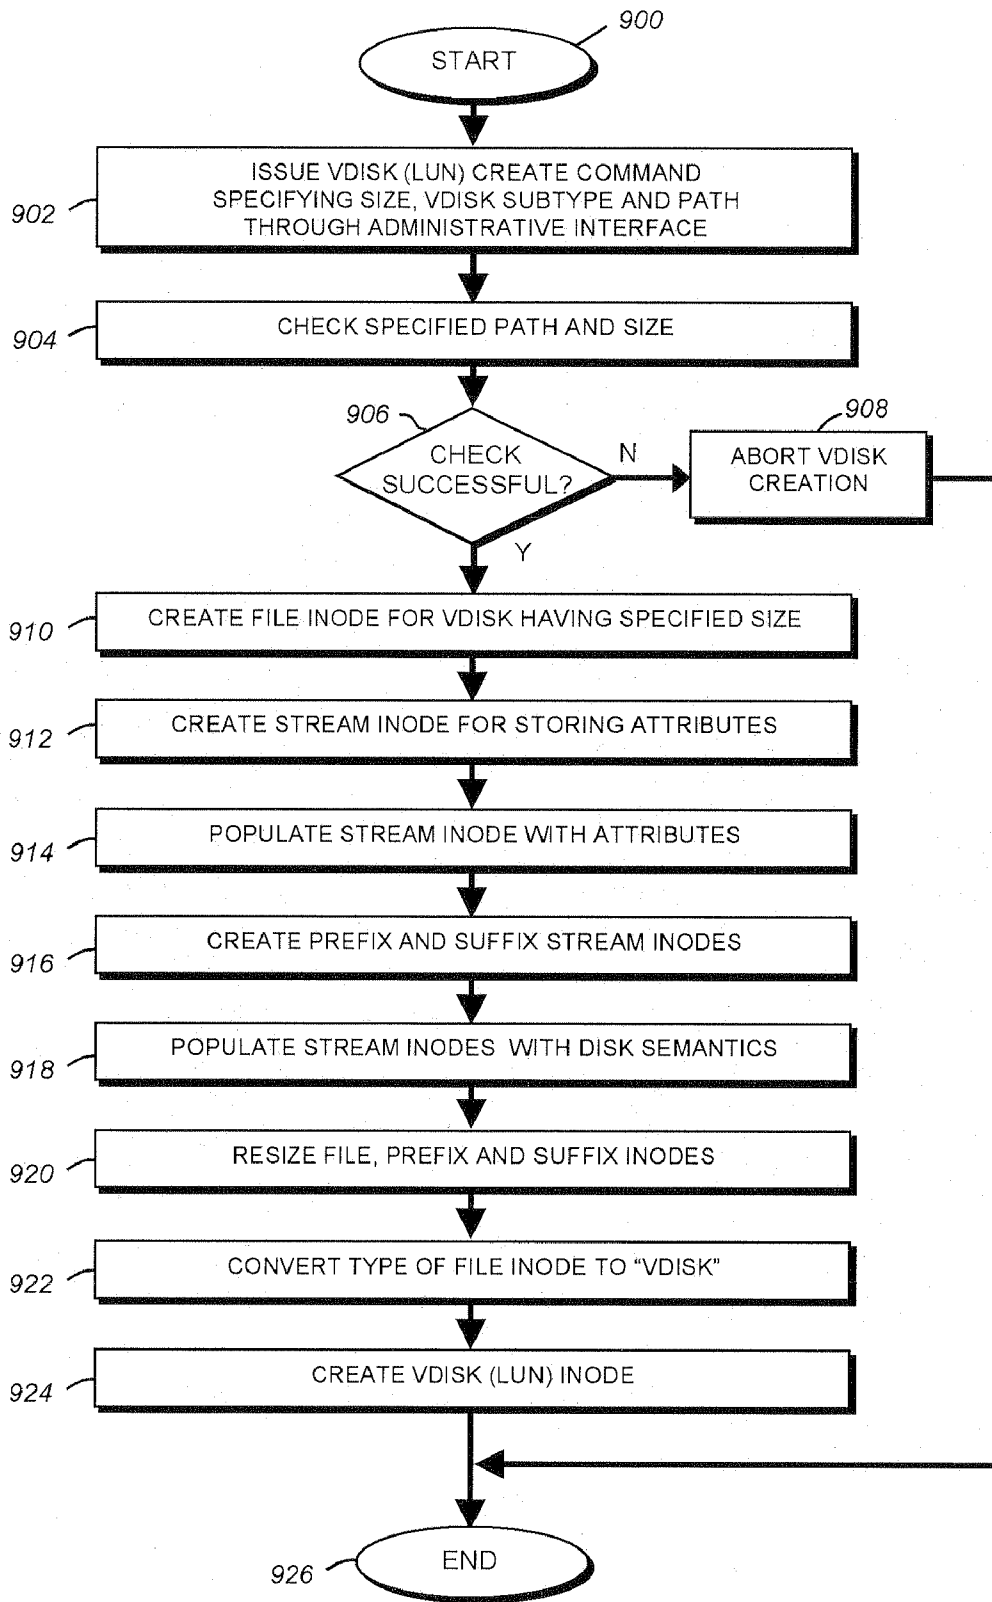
900
START

902
ISSUE VDISK (LUN) CREATE COMMAND SPECIFYING SIZE, VDISK SUBTYPE AND PATH THROUGH ADMINISTRATIVE INTERFACE

904
CHECK SPECIFIED PATH AND SIZE

906
CHECK SUCCESSFUL?
N
908
ABORT VDISK CREATION
Y

910
CREATE FILE INODE FOR VDISK HAVING SPECIFIED SIZE

912
CREATE STREAM INODE FOR STORING ATTRIBUTES

914
POPULATE STREAM INODE WITH ATTRIBUTES

916
CREATE PREFIX AND SUFFIX STREAM INODES

918
POPULATE STREAM INODES WITH DISK SEMANTICS

920
RESIZE FILE, PREFIX AND SUFFIX INODES

922
CONVERT TYPE OF FILE INODE TO "VDISK"

924
CREATE VDISK (LUN) INODE

926
END